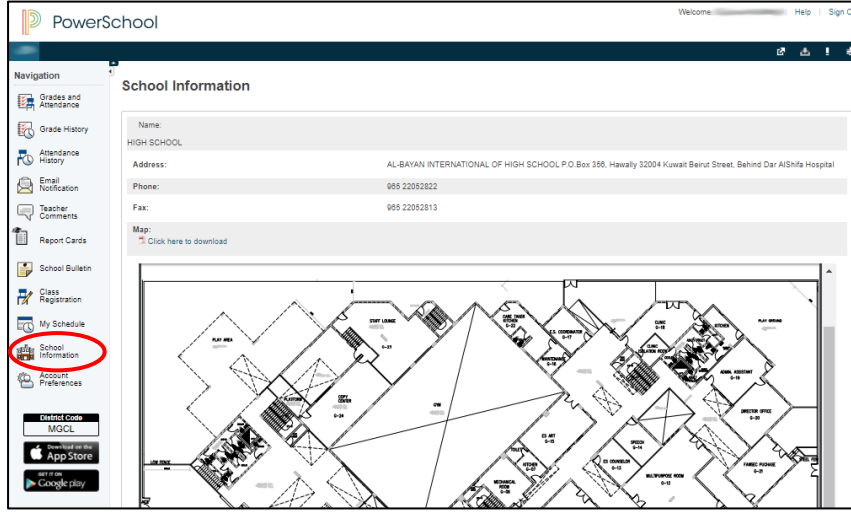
PowerSchool

Welcome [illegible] Help | Sign O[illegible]

Navigation

Grades and Attendance

Grade History

Attendance History

Email Notification

Teacher Comments

Report Cards

School Bulletin

Class Registration

My Schedule

School Information

Account Preferences

District Code
MGCL

Download on the App Store

GET IT ON Google play

School Information

Name:
HIGH SCHOOL

Address: AL-BAYAN INTERNATIONAL OF HIGH SCHOOL P.O.Box 356, Hawally 32004 Kuwait Beirut Street, Behind Dar AlShifa Hospital

Phone: 965 22052822

Fax: 965 22052813

Map:
Click here to download

PLAY AREA

STAFF LOUNGE
G-23

COPY CENTER

G-24

PLATFORM

GYM

CARE TAKER KITCHEN
G-22

H.S. COORDINATOR
G-17

MAINTENANCE
G-16

CLINIC
G-18

CLINIC ISOLATION ROOM

KITCHEN

PLAY GROUND

ADMIN ASSISTANT
G-19

DIRECTOR OFFICE
G-20

ES ART
G-9

KITCHEN

MECHANICAL ROOM
G-30

SPEECH
G-14

ES COUNSELOR
G-13

MULTIPURPOSE ROOM
G-12

FAMILY PURCHASE
G-21

LOW STAGE

TOILET